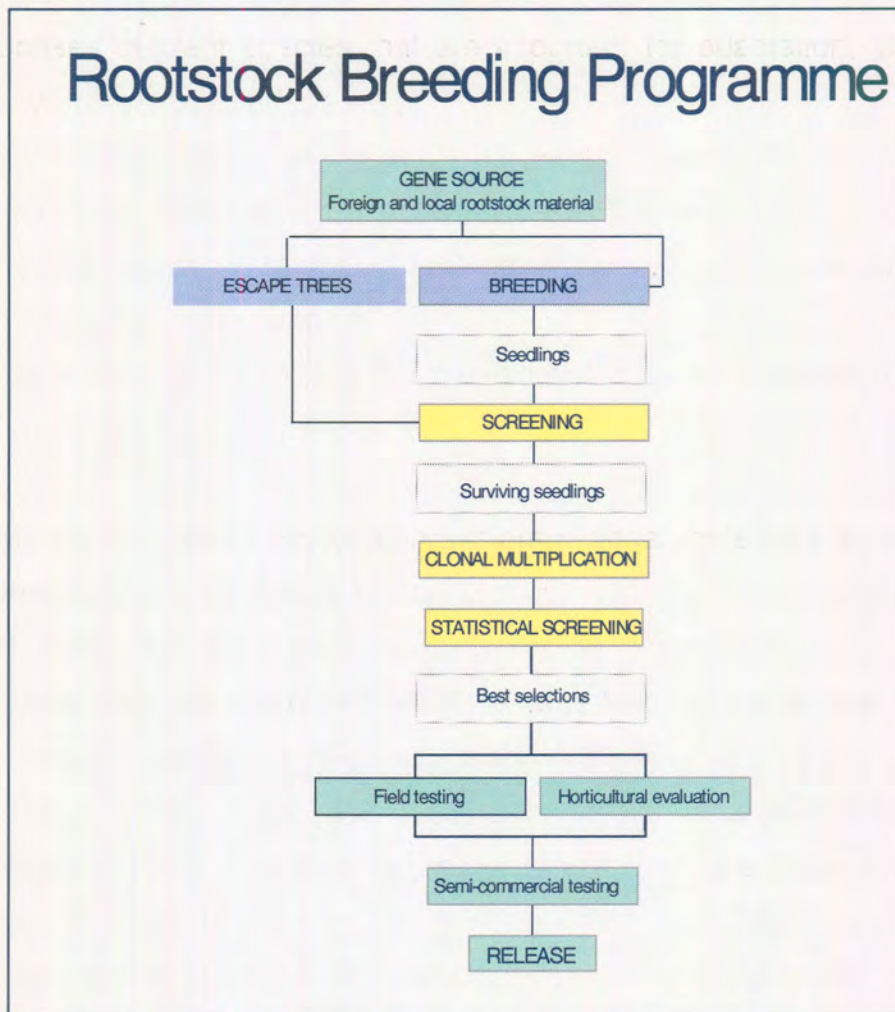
Rootstock Breeding Programme

GENE SOURCE
Foreign and local rootstock material

ESCAPE TREES

BREEDING

Seedlings

SCREENING

Surviving seedlings

CLONAL MULTIPLICATION

STATISTICAL SCREENING

Best selections

Field testing

Horticultural evaluation

Semi-commercial testing

RELEASE